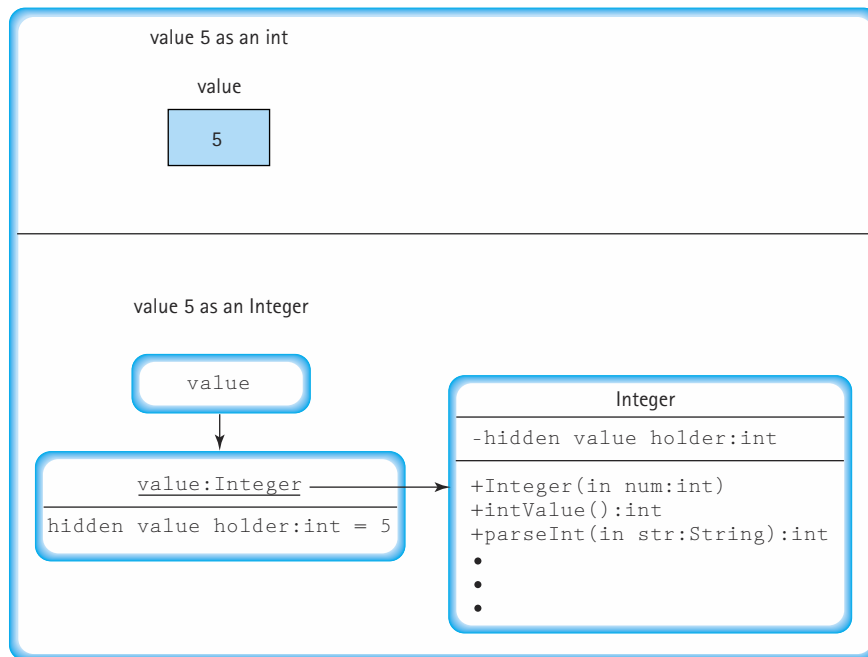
value 5 as an int

value

5

value 5 as an Integer

value

value:Integer

hidden value holder:int = 5

Integer

-hidden value holder:int

+Integer(in num:int)
+intValue():int
+parseInt(in str:String):int
•
•
•